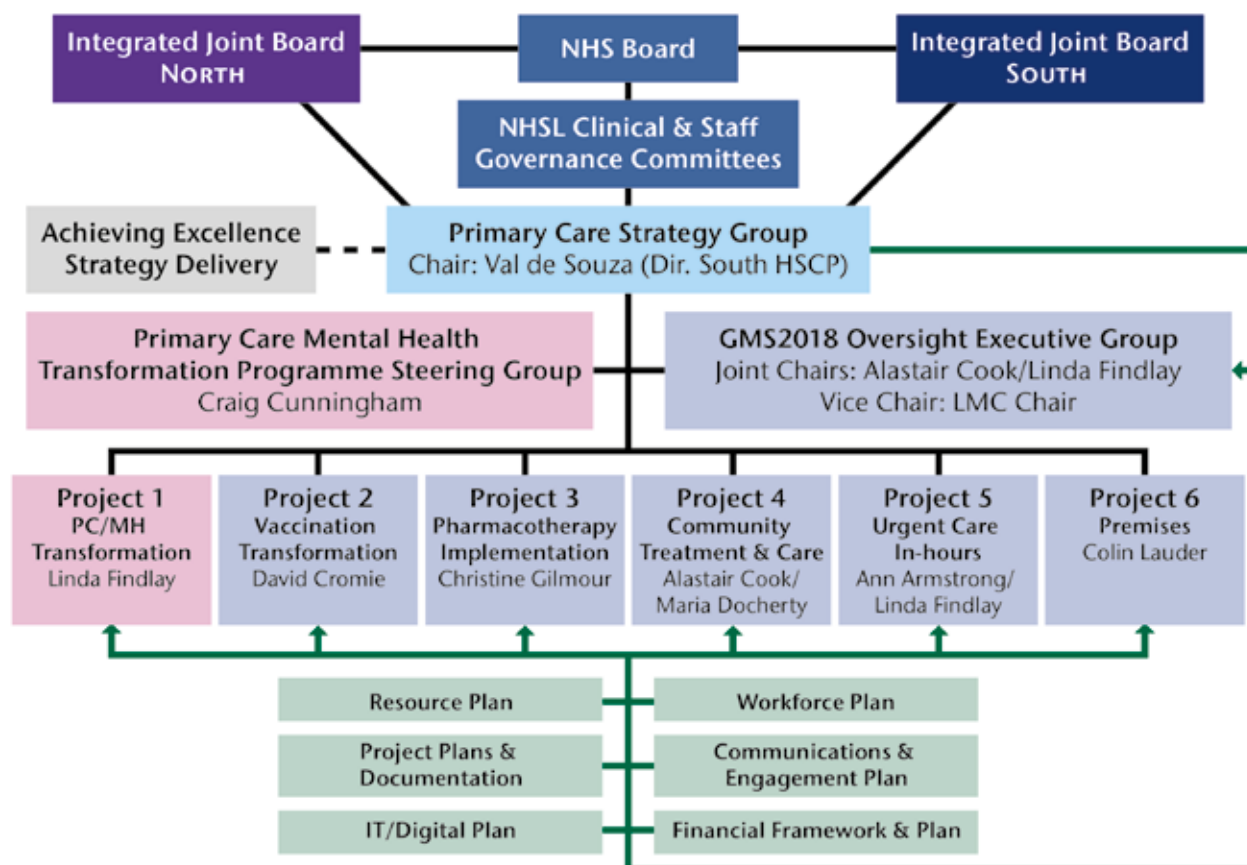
Integrated Joint Board
North

NHS Board

Integrated Joint Board
South

NHSL Clinical & Staff Governance Committees

Achieving Excellence Strategy Delivery

Primary Care Strategy Group
Chair: Val de Souza (Dir. South HSCP)

Primary Care Mental Health Transformation Programme Steering Group
Craig Cunningham

GMS2018 Oversight Executive Group
Joint Chairs: Alastair Cook/Linda Findlay
Vice Chair: LMC Chair

Project 1
PC/MH Transformation
Linda Findlay

Project 2
Vaccination Transformation
David Cromie

Project 3
Pharmacotherapy Implementation
Christine Gilmour

Project 4
Community Treatment & Care
Alastair Cook/ Maria Docherty

Project 5
Urgent Care In-hours
Ann Armstrong/ Linda Findlay

Project 6
Premises
Colin Lauder

Resource Plan

Workforce Plan

Project Plans & Documentation

Communications & Engagement Plan

IT/Digital Plan

Financial Framework & Plan